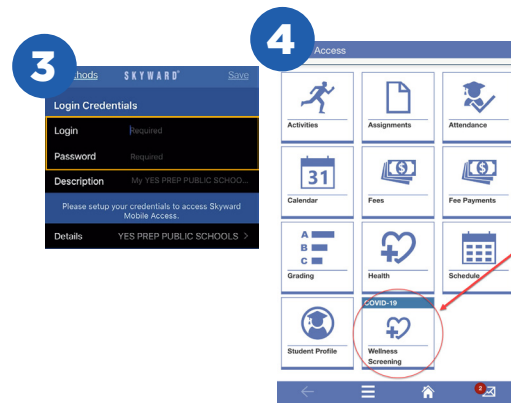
3

hods SKYWARD Save

Login Credentials

Login Required

Password Required

Description My YES PREP PUBLIC SCHOO...

Please setup your credentials to access Skyward Mobile Access.

Details YES PREP PUBLIC SCHOOLS >

4

Access

Activities

Assignments

Attendance

31

Calendar

Fees

Fee Payments

A
B
C

Grading

Health

Schedule

Student Profile

COVID-19

Wellness Screening

2